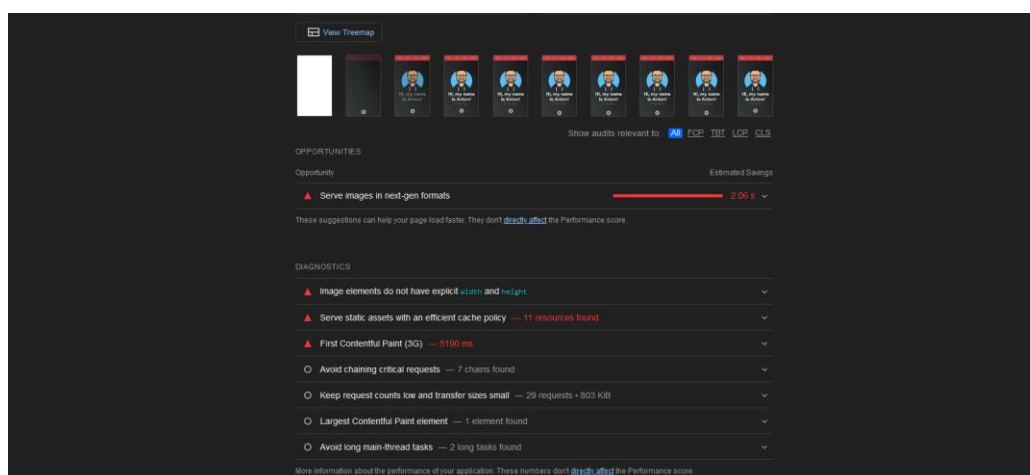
View Treemap

Hi, my name is Anton!

Hi, my name is Anton!

Hi, my name is Anton!

Hi, my name is Anton!

Hi, my name is Anton!

Hi, my name is Anton!

Hi, my name is Anton!

Hi, my name is Anton!

Show audits relevant to: All FCP TBT LCP CLS

OPPORTUNITIES

Opportunity

Estimated Savings

Serve images in next-gen formats 2.06 s

These suggestions can help your page load faster. They don't directly affect the Performance score.

DIAGNOSTICS

Image elements do not have explicit width and height

Serve static assets with an efficient cache policy — 11 resources found

First Contentful Paint (3G) — 5190 ms

Avoid chaining critical requests — 7 chains found

Keep request counts low and transfer sizes small — 29 requests • 803 KiB

Largest Contentful Paint element — 1 element found

Avoid long main-thread tasks — 2 long tasks found

More information about the performance of your application. These numbers don't directly affect the Performance score.